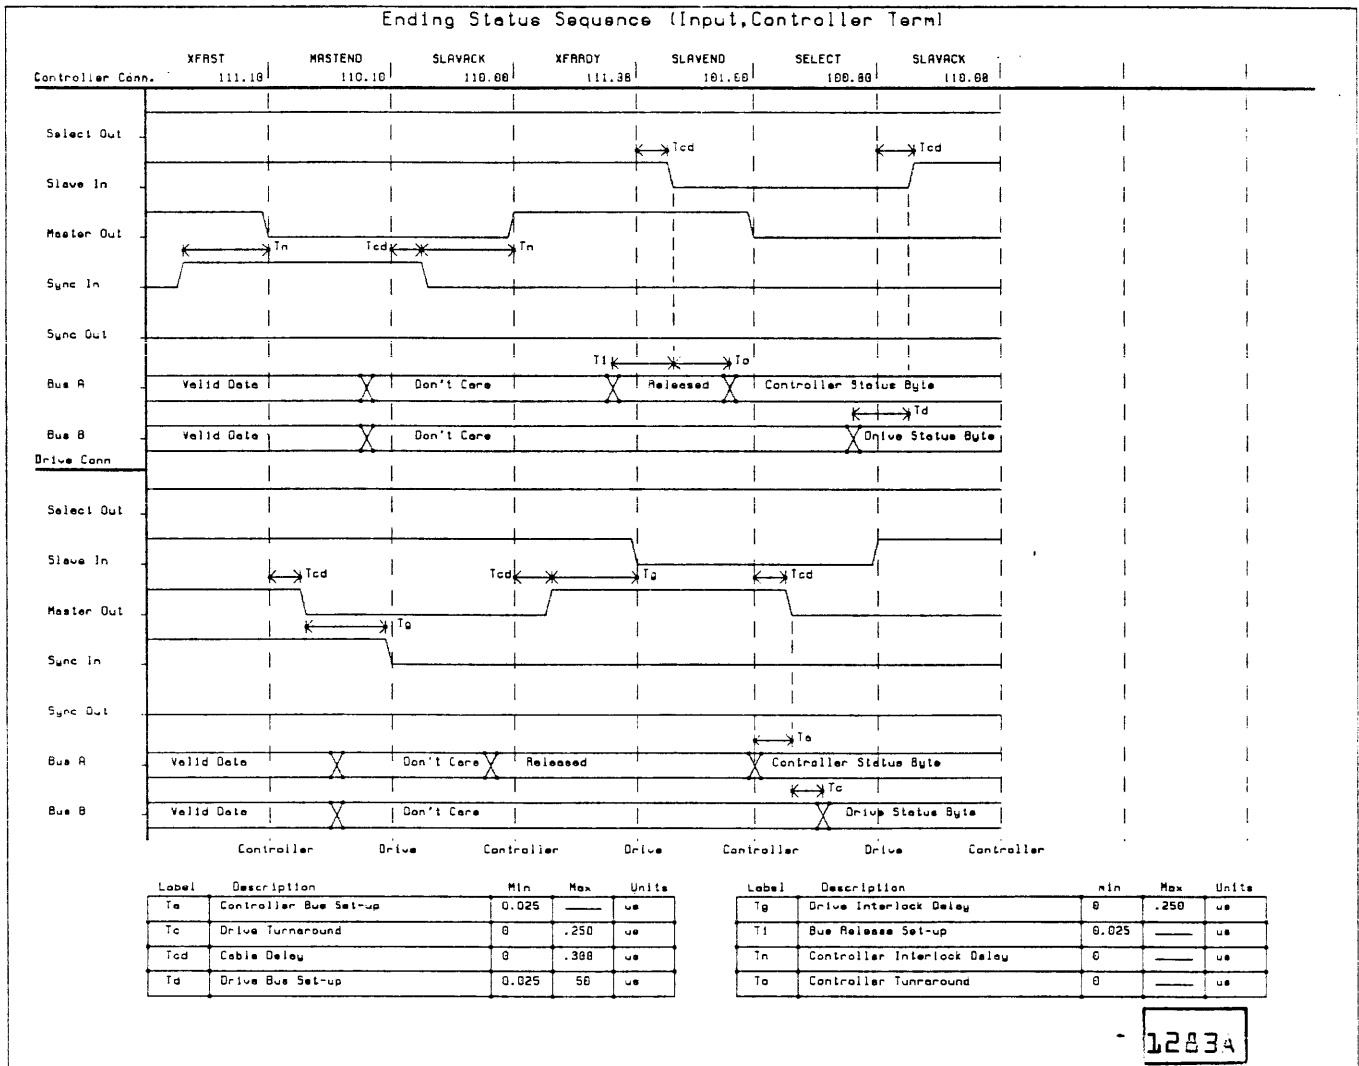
Ending Status Sequence (Input, Controller Term)

Controller Conn.

| XFAST | MASTEND | SLAVACK | XFRRDY | SLAVEND | SELECT | SLAVACK |
|---|---|---|---|---|---|---|
| 111.10 | 110.10 | 110.00 | 111.30 | 101.00 | 100.00 | 110.00 |

Select Out

Slave In

Master Out

Sync In

Sync Out

Bus A

Bus B

Tcd Tcd Tn Tcd Tn T1 To Td

Valid Data Don't Care Released Controller Status Byte

Valid Data Don't Care Drive Status Byte

Drive Conn

Select Out

Slave In

Master Out

Sync In

Sync Out

Bus A

Bus B

Tcd Tcd Tg Tcd Tg Ta Tc

Valid Data Don't Care Released Controller Status Byte

Valid Data Don't Care Drive Status Byte

Controller Drive Controller Drive Controller Drive Controller

| Label | Description | Min | Max | Units |
|---|---|---|---|---|
| Ta | Controller Bus Set-up | 0.025 | ___ | us |
| Tc | Drive Turnaround | 0 | .250 | us |
| Tcd | Cable Delay | 0 | .300 | us |
| Td | Drive Bus Set-up | 0.025 | 50 | us |

| Label | Description | min | Max | Units |
|---|---|---|---|---|
| Tg | Drive Interlock Delay | 0 | .250 | us |
| T1 | Bus Release Set-up | 0.025 | ___ | us |
| Tn | Controller Interlock Delay | 0 | ___ | us |
| To | Controller Turnaround | 0 | ___ | us |

1283A